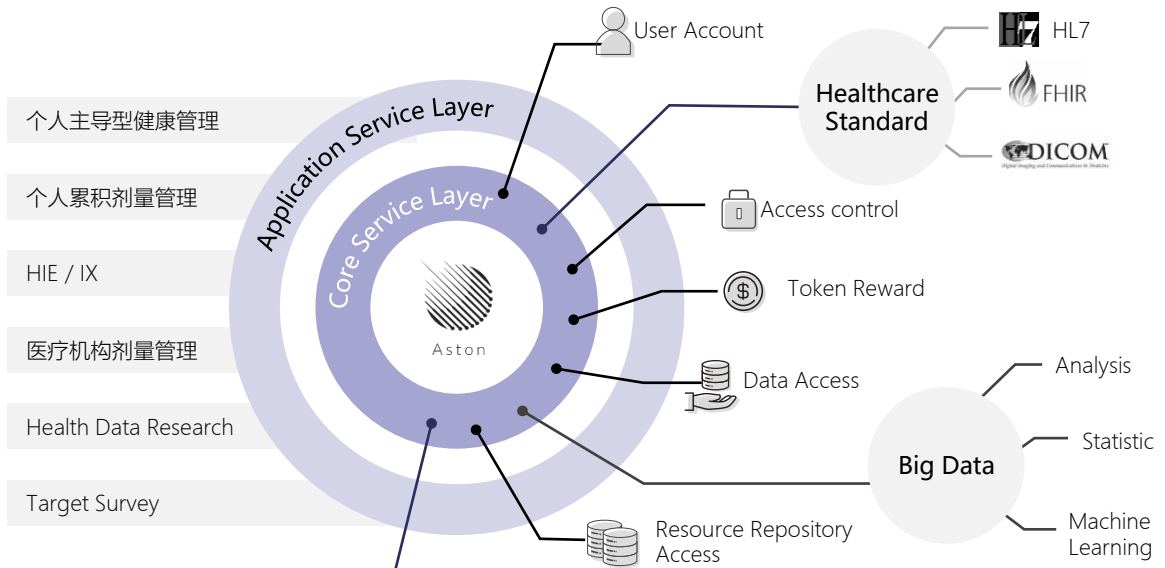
个人主导型健康管理

个人累积剂量管理

HIE / IX

医疗机构剂量管理

Health Data Research

Target Survey

Application Service Layer

Core Service Layer

Aston

User Account

Healthcare Standard

HL7

FHIR

DICOM

Digital Imaging and Communications in Medicine

Access control

Token Reward

Data Access

Big Data

Analysis

Statistic

Machine Learning

Resource Repository Access